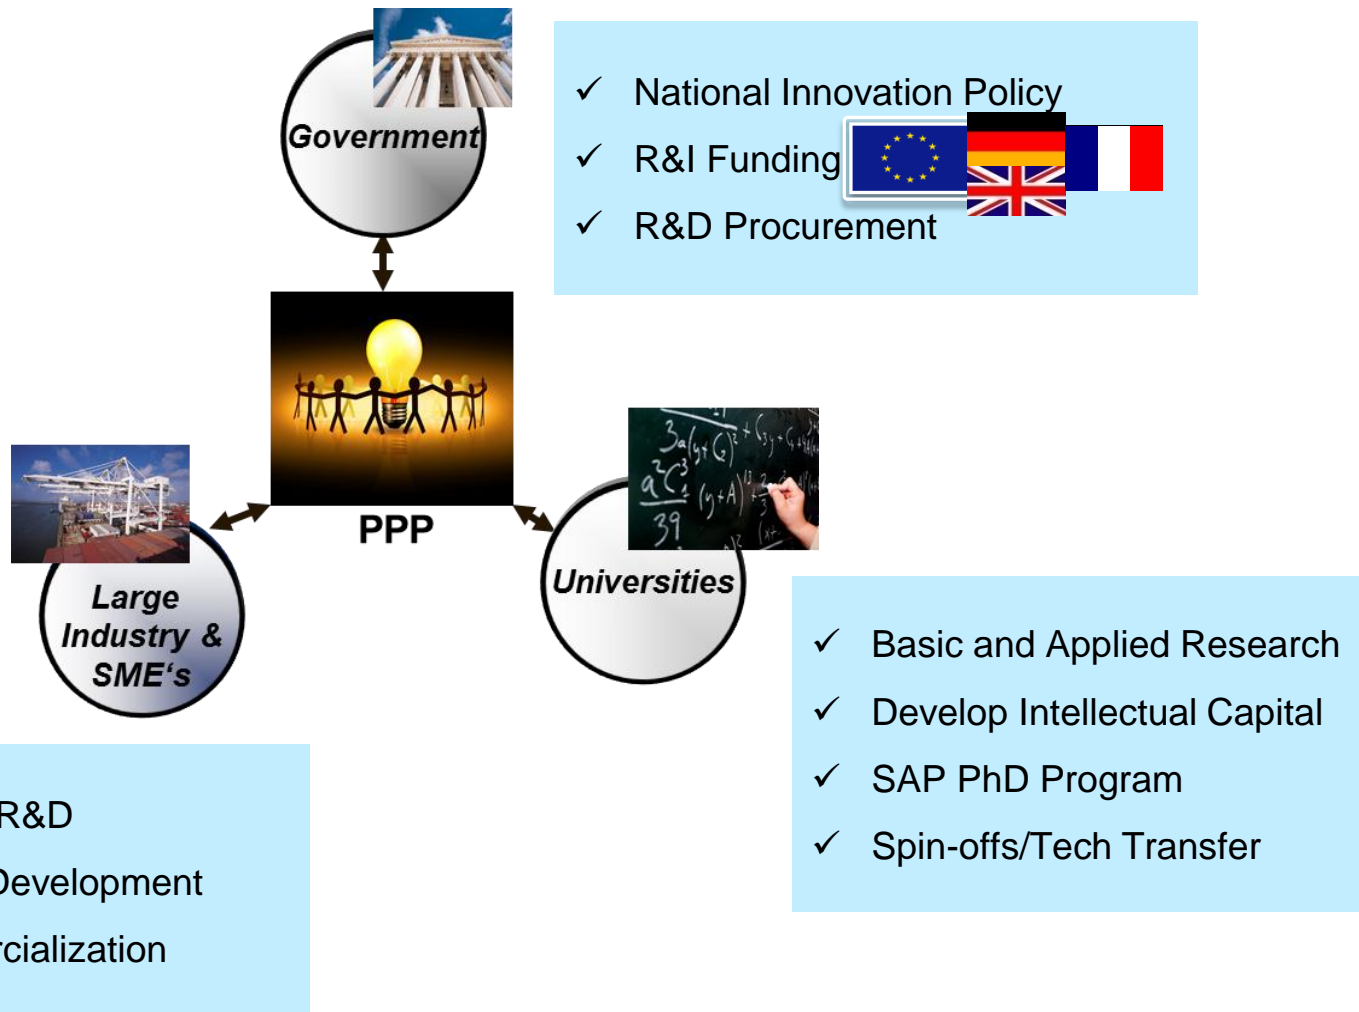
Government

✓ National Innovation Policy
✓ R&I Funding
✓ R&D Procurement

PPP

Large Industry & SME's

Universities

✓ Basic and Applied Research
✓ Develop Intellectual Capital
✓ SAP PhD Program
✓ Spin-offs/Tech Transfer

R&D
Development
rcialization